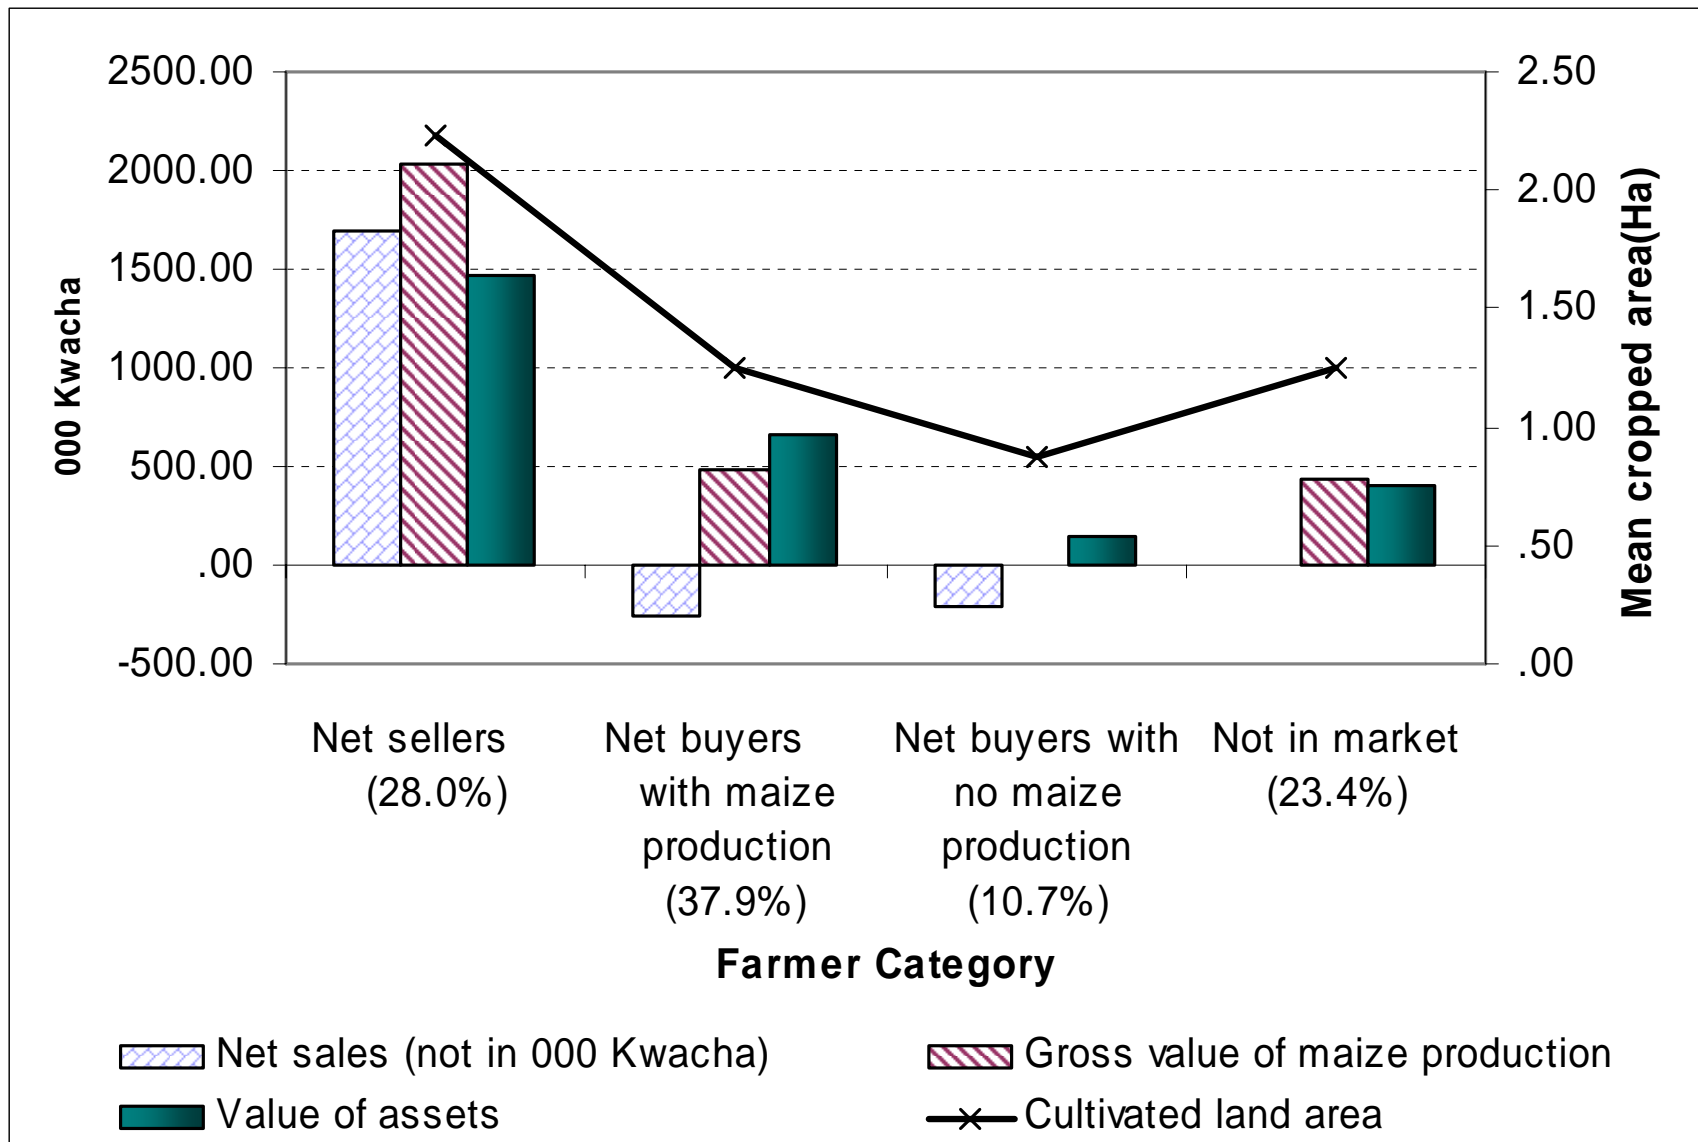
000 Kwacha

2500.00
2000.00
1500.00
1000.00
500.00
.00
-500.00

Mean cropped area(Ha)

2.50
2.00
1.50
1.00
.50
.00

Net sellers (28.0%)

Net buyers with maize production (37.9%)

Net buyers with no maize production (10.7%)

Not in market (23.4%)

Farmer Category

Net sales (not in 000 Kwacha)

Gross value of maize production

Value of assets

Cultivated land area